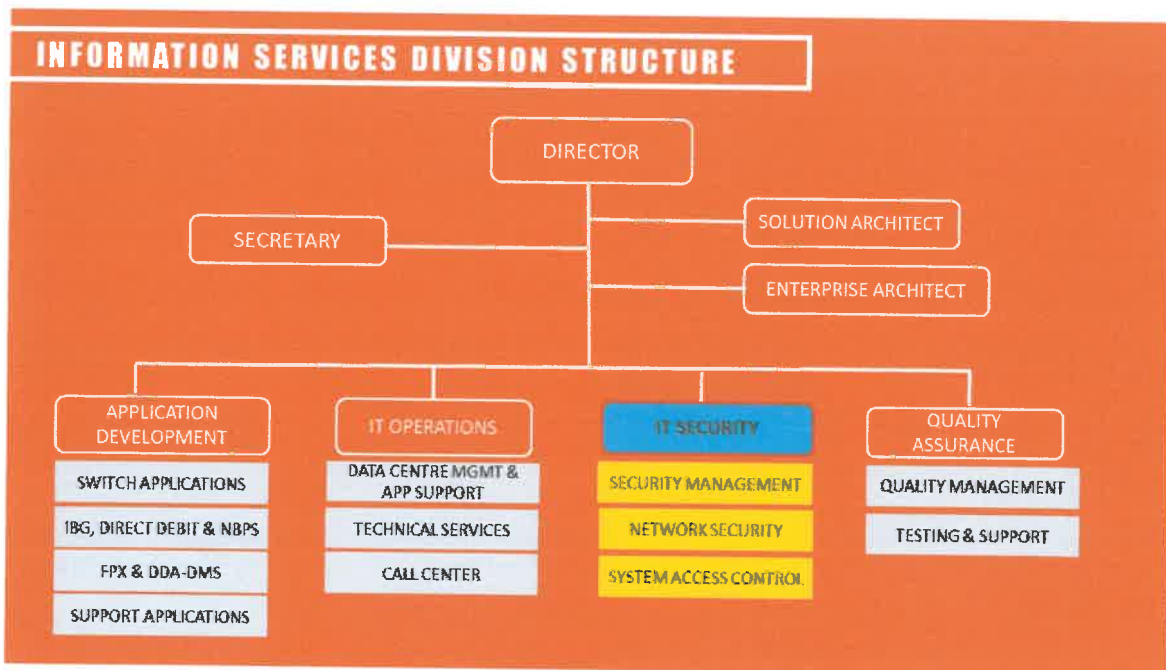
INFORMATION SERVICES DIVISION STRUCTURE

DIRECTOR

SECRETARY

SOLUTION ARCHITECT

ENTERPRISE ARCHITECT

APPLICATION DEVELOPMENT

SWITCH APPLICATIONS

IBG, DIRECT DEBIT & NBPS

FPX & DDA-DMS

SUPPORT APPLICATIONS

IT OPERATIONS

DATA CENTRE MGMT & APP SUPPORT

TECHNICAL SERVICES

CALL CENTER

IT SECURITY

SECURITY MANAGEMENT

NETWORK SECURITY

SYSTEM ACCESS CONTROL

QUALITY ASSURANCE

QUALITY MANAGEMENT

TESTING & SUPPORT